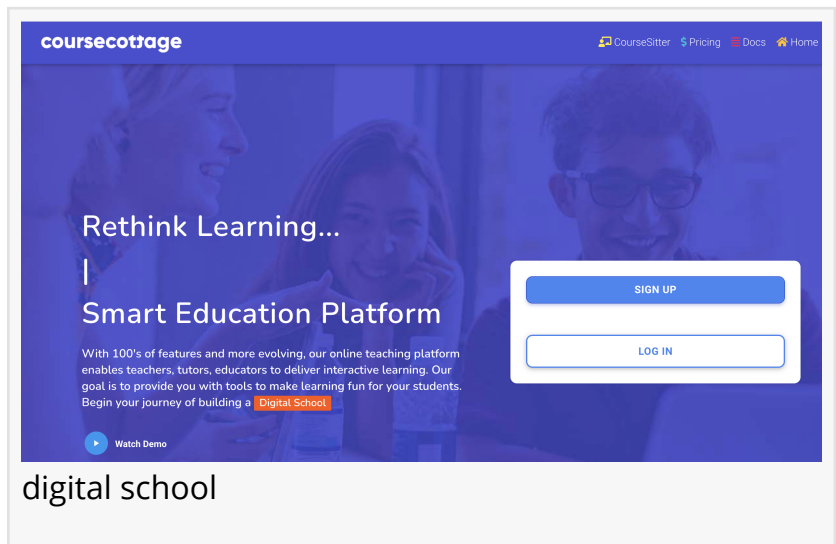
coursecottage

CourseSitter $ Pricing Docs Home

Rethink Learning...

|

Smart Education Platform

With 100's of features and more evolving, our online teaching platform enables teachers, tutors, educators to deliver interactive learning. Our goal is to provide you with tools to make learning fun for your students. Begin your journey of building a Digital School

Watch Demo

SIGN UP

LOG IN

digital school